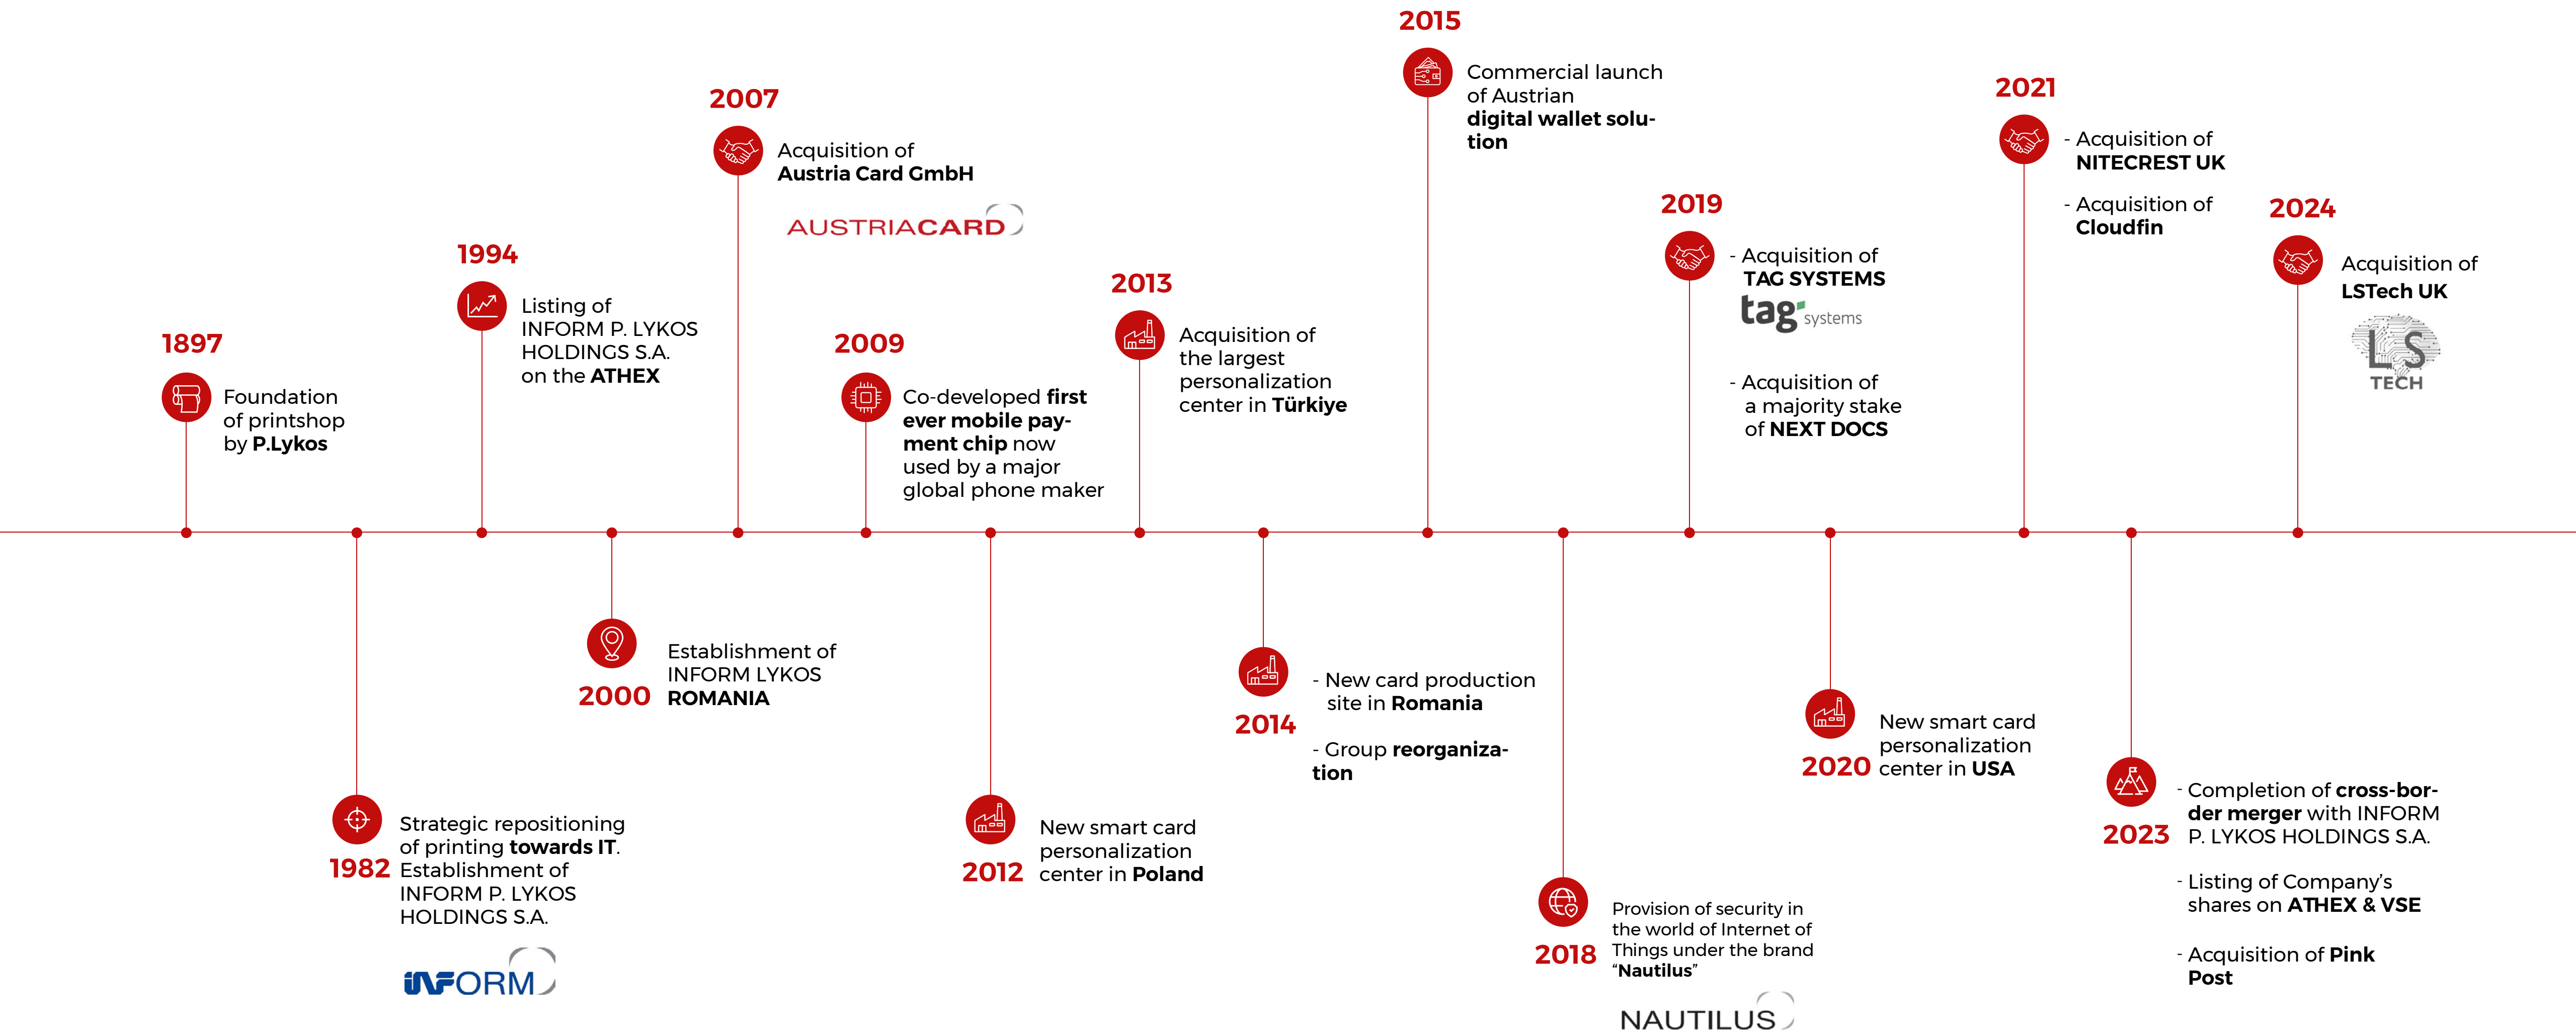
2015

Commercial launch of Austrian digital wallet solution

2007

Acquisition of Austria Card GmbH

AUSTRIACARD

2021

- Acquisition of NITECREST UK

- Acquisition of Cloudfin

1994

Listing of INFORM P. LYKOS HOLDINGS S.A. on the ATHEX

2013

Acquisition of the largest personalization center in Türkiye

2019

- Acquisition of TAG SYSTEMS

tag systems

- Acquisition of a majority stake of NEXT DOCS

2024

Acquisition of LSTech UK

LS TECH

1897

Foundation of printshop by P.Lykos

2009

Co-developed first ever mobile payment chip now used by a major global phone maker

2000

Establishment of INFORM LYKOS ROMANIA

2014

- New card production site in Romania

- Group reorganization

2020

New smart card personalization center in USA

1982

Strategic repositioning of printing towards IT. Establishment of INFORM P. LYKOS HOLDINGS S.A.

INFORM

2012

New smart card personalization center in Poland

2023

- Completion of cross-border merger with INFORM P. LYKOS HOLDINGS S.A.

- Listing of Company's shares on ATHEX & VSE

- Acquisition of Pink Post

2018

Provision of security in the world of Internet of Things under the brand "Nautilus"

NAUTILUS